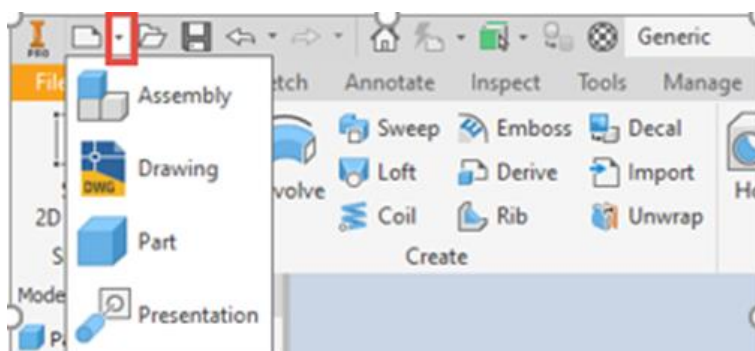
PRO

Generic

File

tch

Annotate

Inspect

Tools

Manage

Assembly

Drawing

DWG

Part

Presentation

volve

Sweep

Loft

Coil

Emboss

Derive

Rib

Decal

Import

Unwrap

Create

2D

S

S

Mode

Pa

Ho